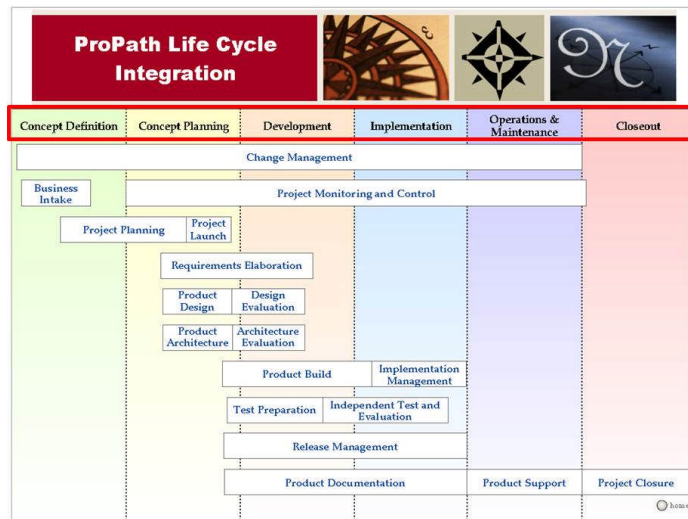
ProPath Life Cycle Integration

Concept Definition
Concept Planning
Development
Implementation
Operations & Maintenance
Closeout

Change Management

Business Intake

Project Monitoring and Control

Project Planning

Project Launch

Requirements Elaboration

Product Design

Design Evaluation

Product Architecture

Architecture Evaluation

Product Build

Implementation Management

Test Preparation

Independent Test and Evaluation

Release Management

Product Documentation

Product Support

Project Closure

home